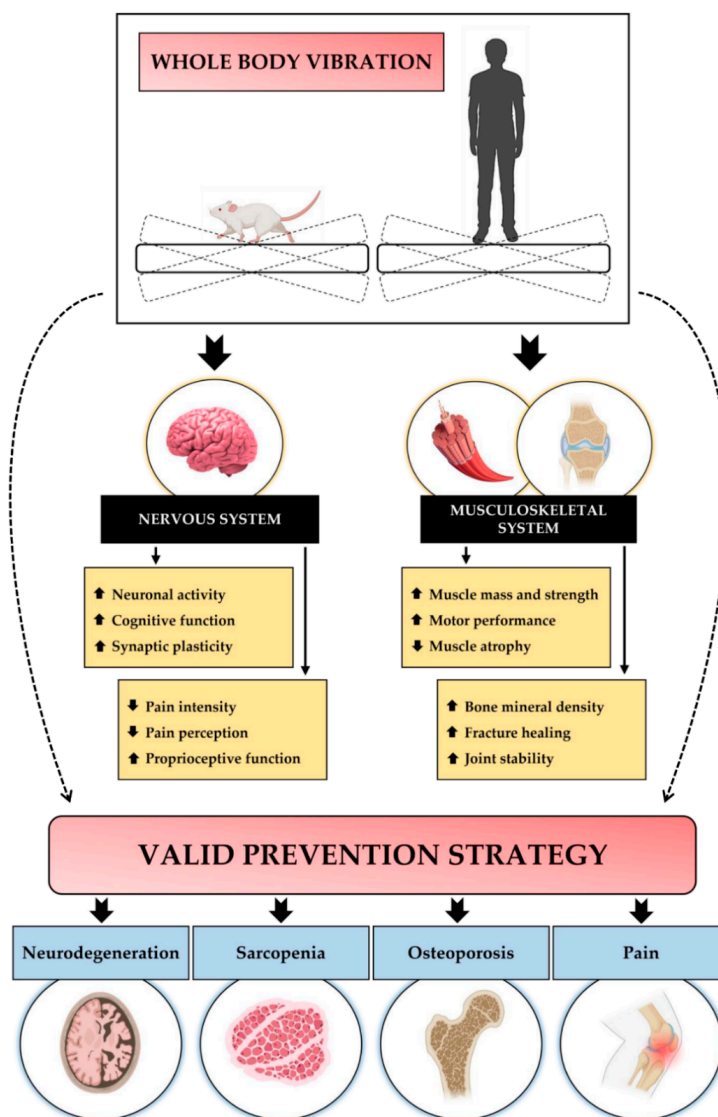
WHOLE BODY VIBRATION

NERVOUS SYSTEM

MUSCULOSKELETAL SYSTEM

⬆ Neuronal activity
⬆ Cognitive function
⬆ Synaptic plasticity

⬇ Pain intensity
⬇ Pain perception
⬆ Proprioceptive function

⬆ Muscle mass and strength
⬆ Motor performance
⬇ Muscle atrophy

⬆ Bone mineral density
⬆ Fracture healing
⬆ Joint stability

VALID PREVENTION STRATEGY

Neurodegeneration

Sarcopenia

Osteoporosis

Pain